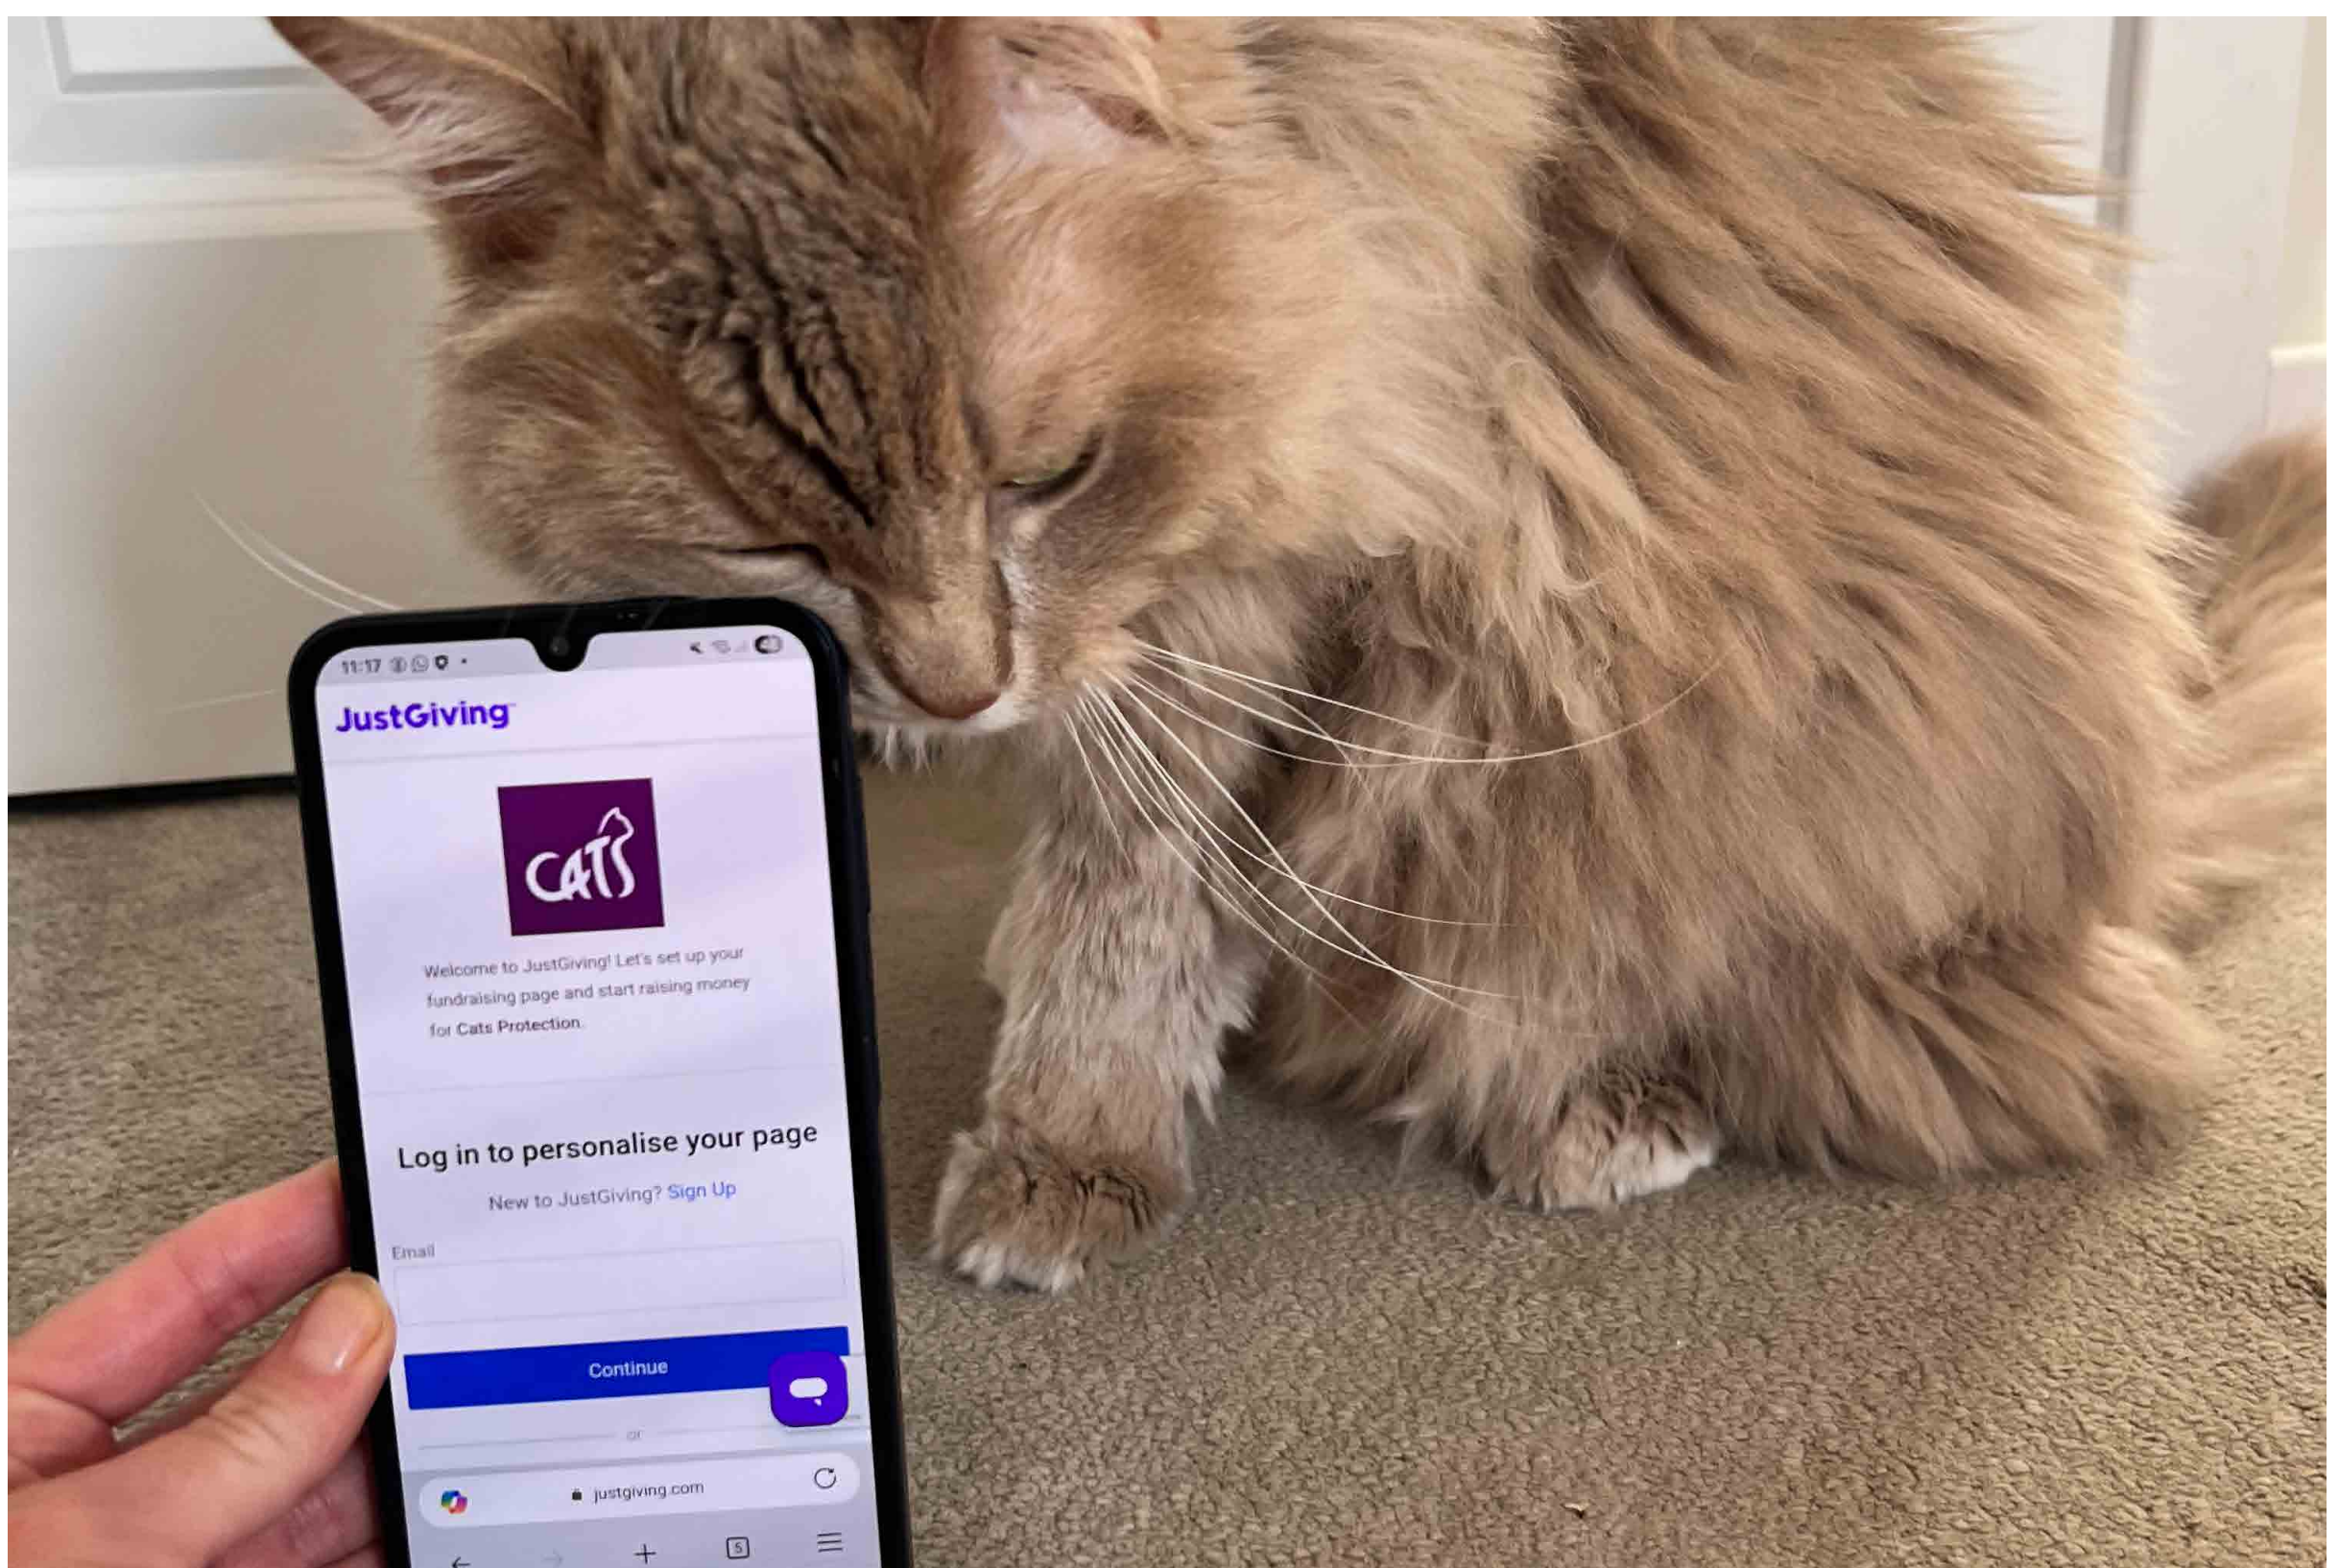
11:17

JustGiving

CATS

Welcome to JustGiving! Let's set up your fundraising page and start raising money for Cats Protection.

Log in to personalise your page

New to JustGiving? Sign Up

Email

Continue

or

justgiving.com

5